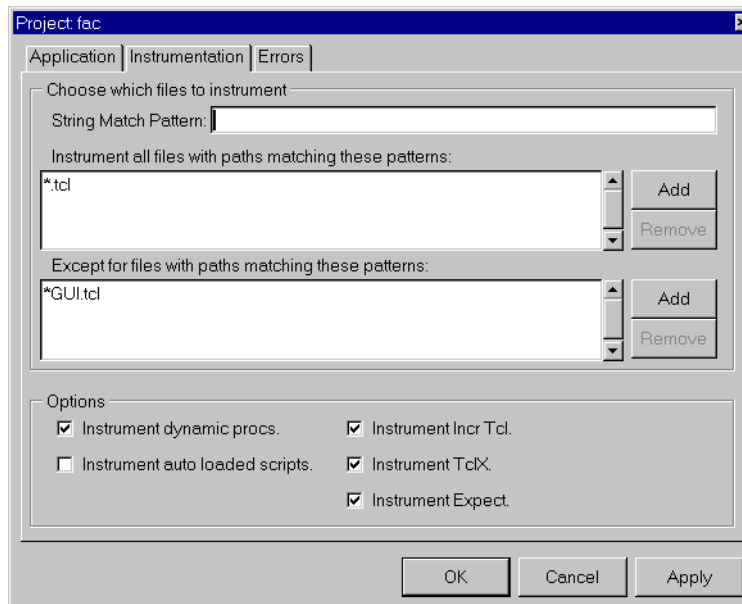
Project: fac

Application | Instrumentation | Errors

Choose which files to instrument

String Match Pattern:

Instrument all files with paths matching these patterns:

*.tcl

Add

Remove

Except for files with paths matching these patterns:

*GUI.tcl

Add

Remove

Options

☑ Instrument dynamic procs.

☐ Instrument auto loaded scripts.

☑ Instrument Incr Tcl.

☑ Instrument TclX.

☑ Instrument Expect.

OK

Cancel

Apply